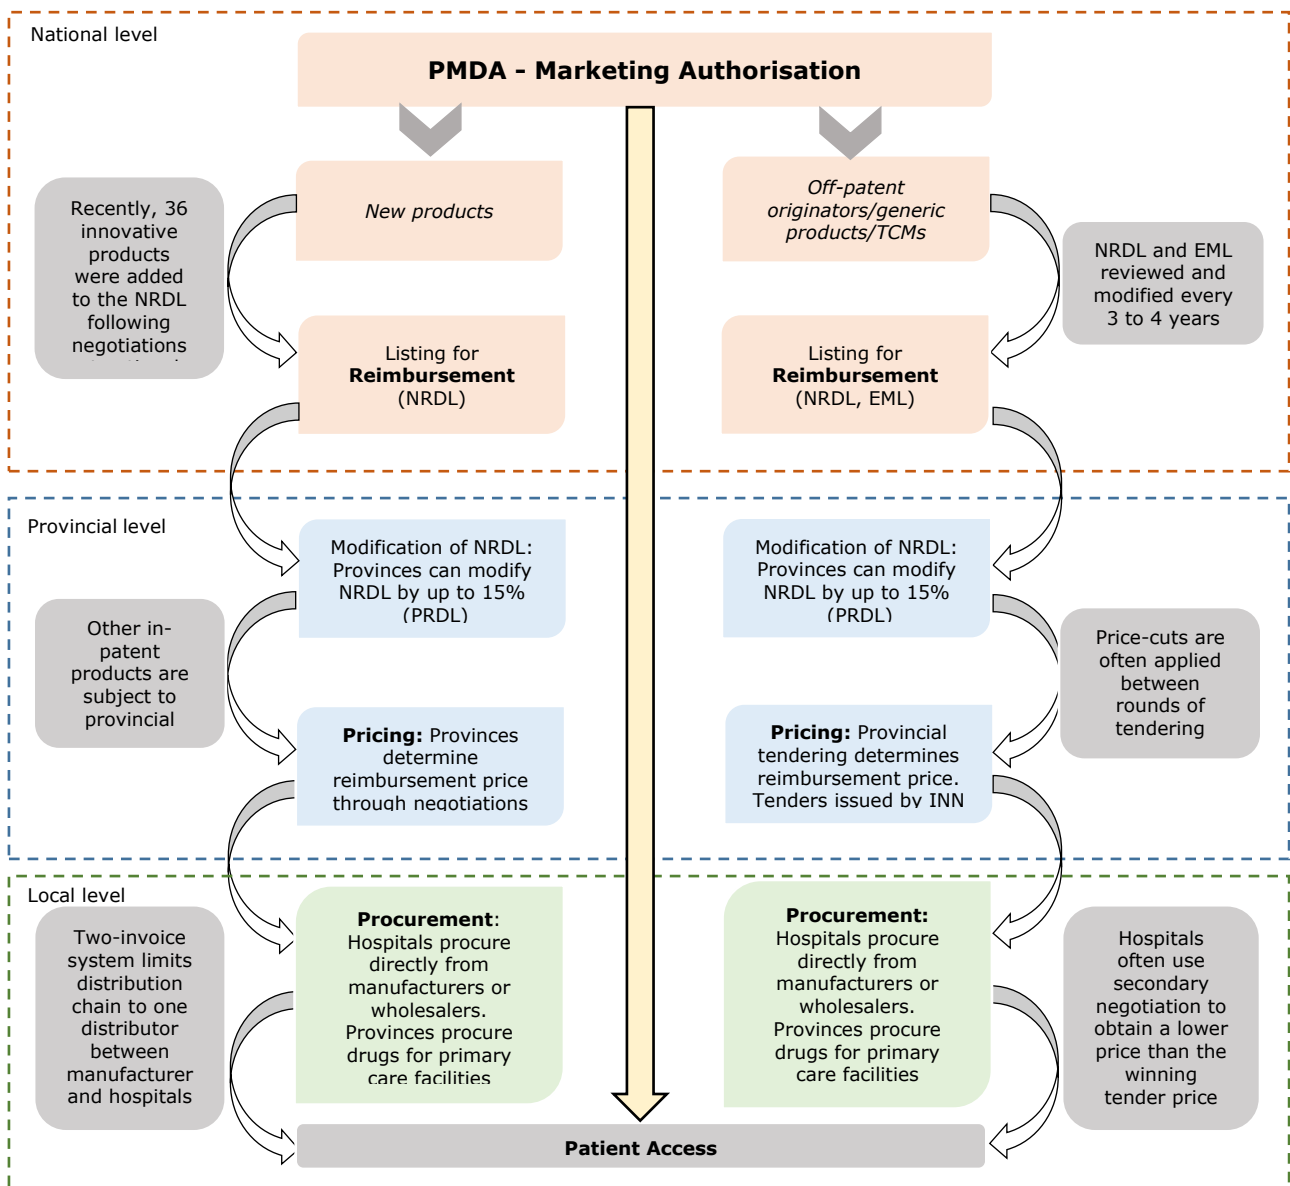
National level

PMDA - Marketing Authorisation

New products

Off-patent originators/generic products/TCMs

Recently, 36 innovative products were added to the NRDL following negotiations

NRDL and EML reviewed and modified every 3 to 4 years

Listing for **Reimbursement** (NRDL)

Listing for **Reimbursement** (NRDL, EML)

Provincial level

Modification of NRDL: Provinces can modify NRDL by up to 15% (PRDL)

Modification of NRDL: Provinces can modify NRDL by up to 15% (PRDL)

Other in-patent products are subject to provincial

Price-cuts are often applied between rounds of tendering

**Pricing:** Provinces determine reimbursement price through negotiations

**Pricing:** Provincial tendering determines reimbursement price. Tenders issued by INN

Local level

Two-invoice system limits distribution chain to one distributor between manufacturer and hospitals

**Procurement**: Hospitals procure directly from manufacturers or wholesalers. Provinces procure drugs for primary care facilities

**Procurement:** Hospitals procure directly from manufacturers or wholesalers. Provinces procure drugs for primary care facilities

Hospitals often use secondary negotiation to obtain a lower price than the winning tender price

Patient Access